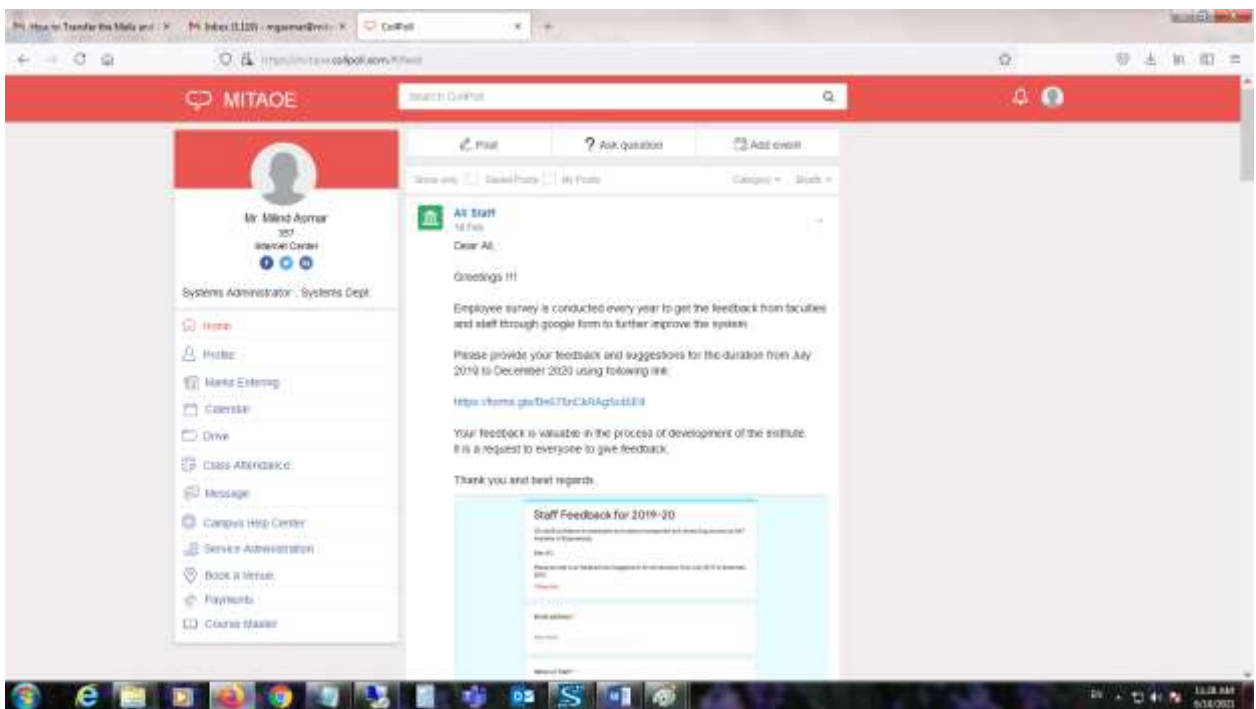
How to Transfer the Mails and | Inbox (1,120) - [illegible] | CollPoll

https://mitaoe.collpoll.com/feed

MITAOE

Search CollPoll

Mr Milind Asmar
357
Internet Center

Systems Administrator , Systems Dept

Home
Profile
Marks Entering
Calendar
Drive
Class Attendance
Message
Campus Help Center
Service Administration
Book a Venue
Payments
Course Master

Post
Ask question
Add event

Show only Saved Posts My Posts
Category Sort

All Staff
16 Feb

Dear All,

Greetings !!!

Employee survey is conducted every year to get the feedback from faculties and staff through google form to further improve the system.

Please provide your feedback and suggestions for the duration from July 2019 to December 2020 using following link.

https://forms.gle/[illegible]

Your feedback is valuable in the process of development of the institute. It is a request to everyone to give feedback.

Thank you and best regards.

Staff Feedback for 2019-20

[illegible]